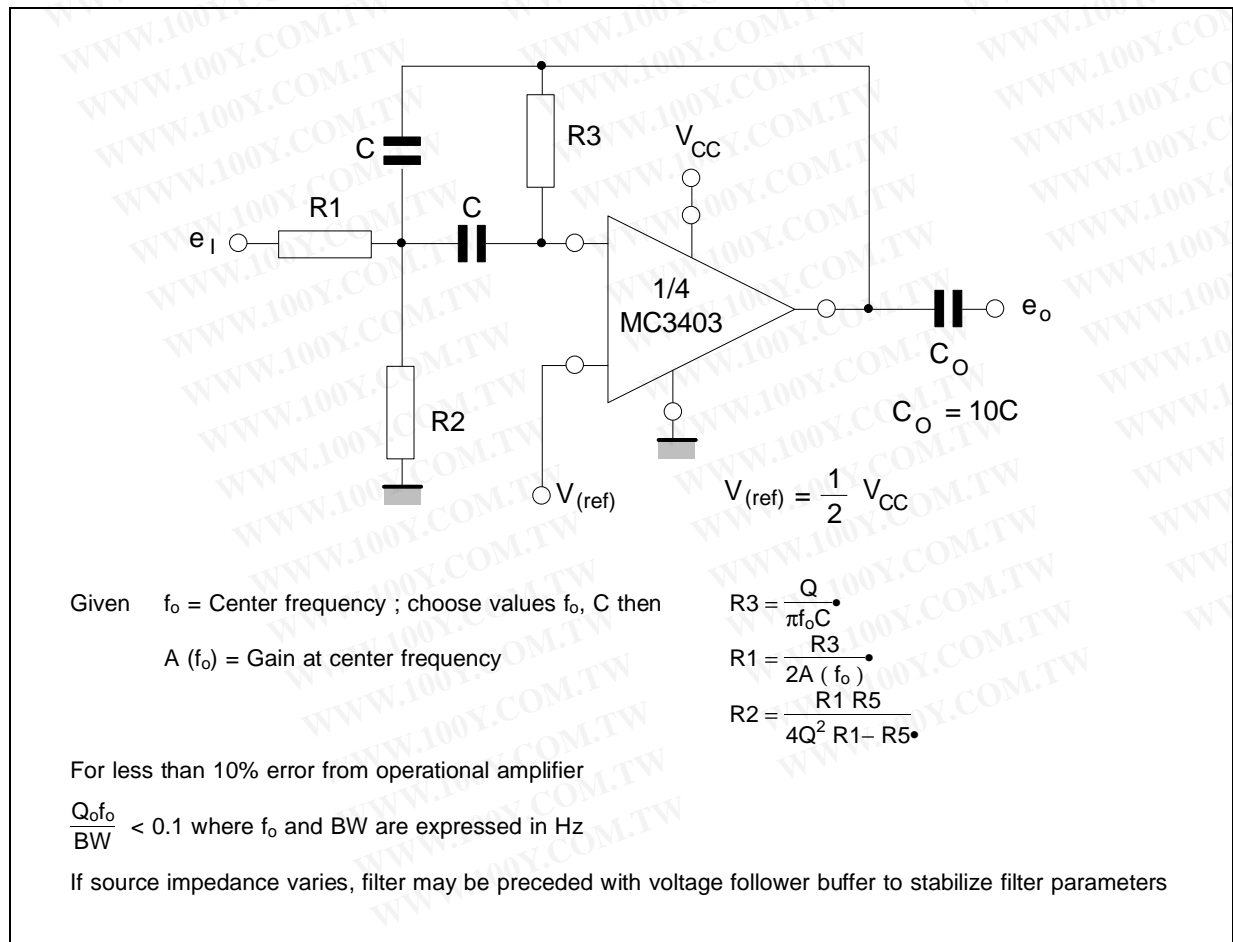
C

R3

$V_{CC}$

R1

C

$e_I$

1/4
MC3403

$e_o$

$C_O$

R2

$C_O = 10C$

$V_{(ref)}$

$V_{(ref)} = \frac{1}{2} V_{CC}$

Given $f_o$ = Center frequency ; choose values $f_o$, C then

A ($f_o$) = Gain at center frequency

$R3 = \frac{Q}{\pi f_o C}$•

$R1 = \frac{R3}{2A\ (f_o)}$•

$R2 = \frac{R1\ R5}{4Q^2\ R1 - R5}$•

For less than 10% error from operational amplifier

$\frac{Q_o f_o}{BW} < 0.1$ where $f_o$ and BW are expressed in Hz

If source impedance varies, filter may be preceded with voltage follower buffer to stabilize filter parameters

WWW.100Y.COM.TW